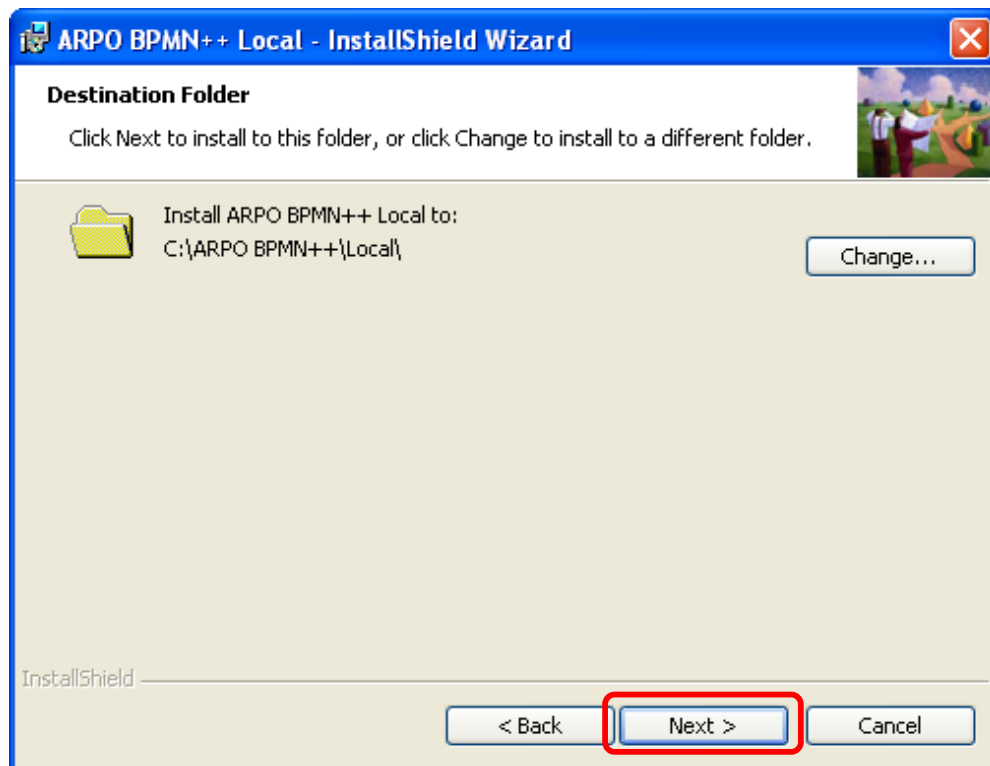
ARPO BPMN++ Local - InstallShield Wizard

Destination Folder

Click Next to install to this folder, or click Change to install to a different folder.

Install ARPO BPMN++ Local to:
C:\ARPO BPMN++\Local\

Change...

InstallShield

< Back

Next >

Cancel